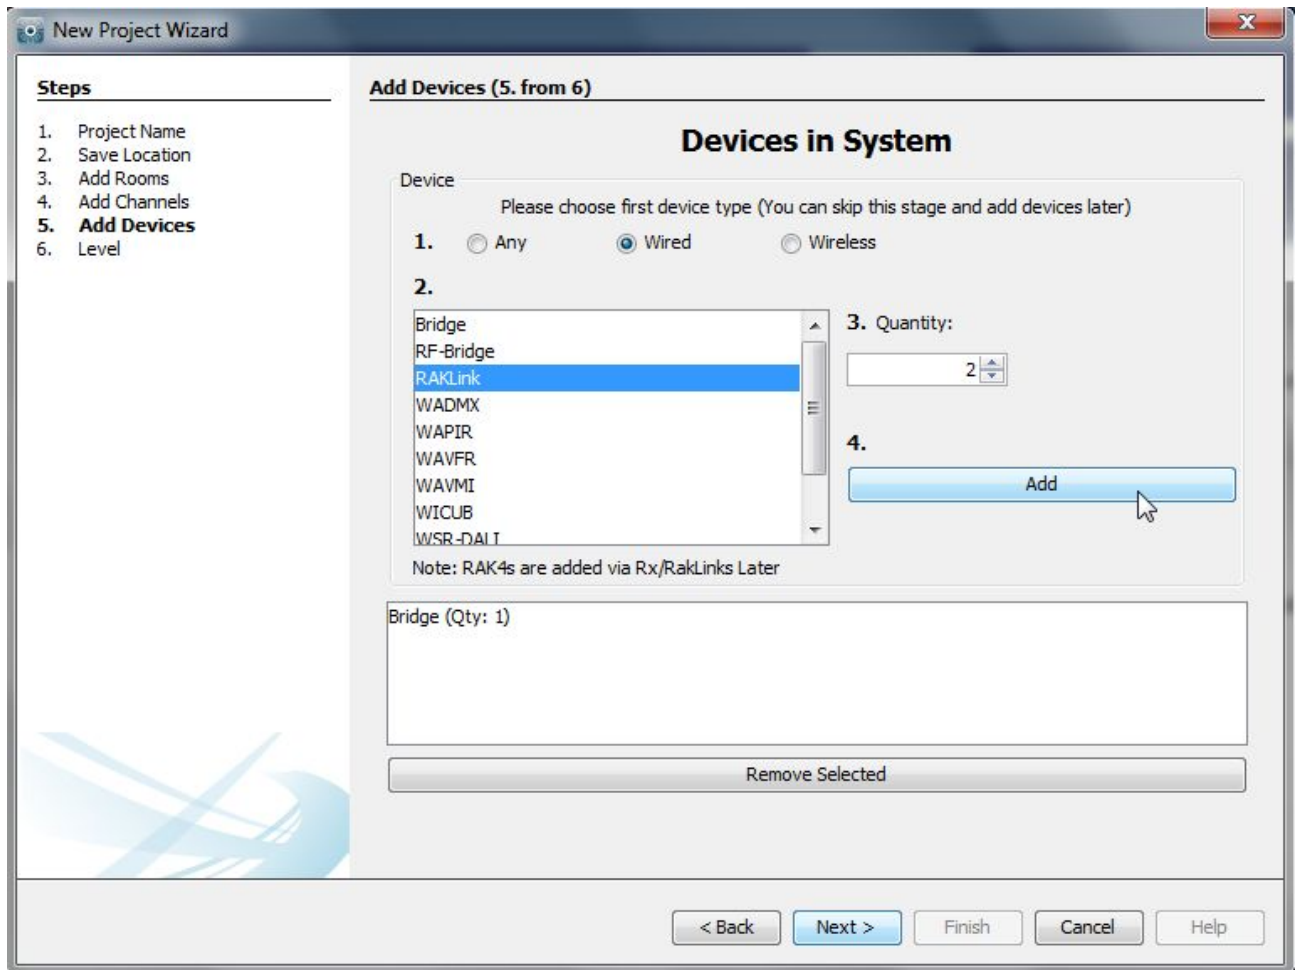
New Project Wizard

Steps

1. Project Name
2. Save Location
3. Add Rooms
4. Add Channels
5. Add Devices
6. Level

Add Devices (5. from 6)

Devices in System

Device

Please choose first device type (You can skip this stage and add devices later)

1. Any Wired Wireless

2.

Bridge
RF-Bridge
RAKLink
WADMX
WAPIR
WAVFR
WAVMI
WICUB
WSR-DALI

3. Quantity:

2

4.

Add

Note: RAK4s are added via Rx/RakLinks Later

Bridge (Qty: 1)

Remove Selected

< Back Next > Finish Cancel Help